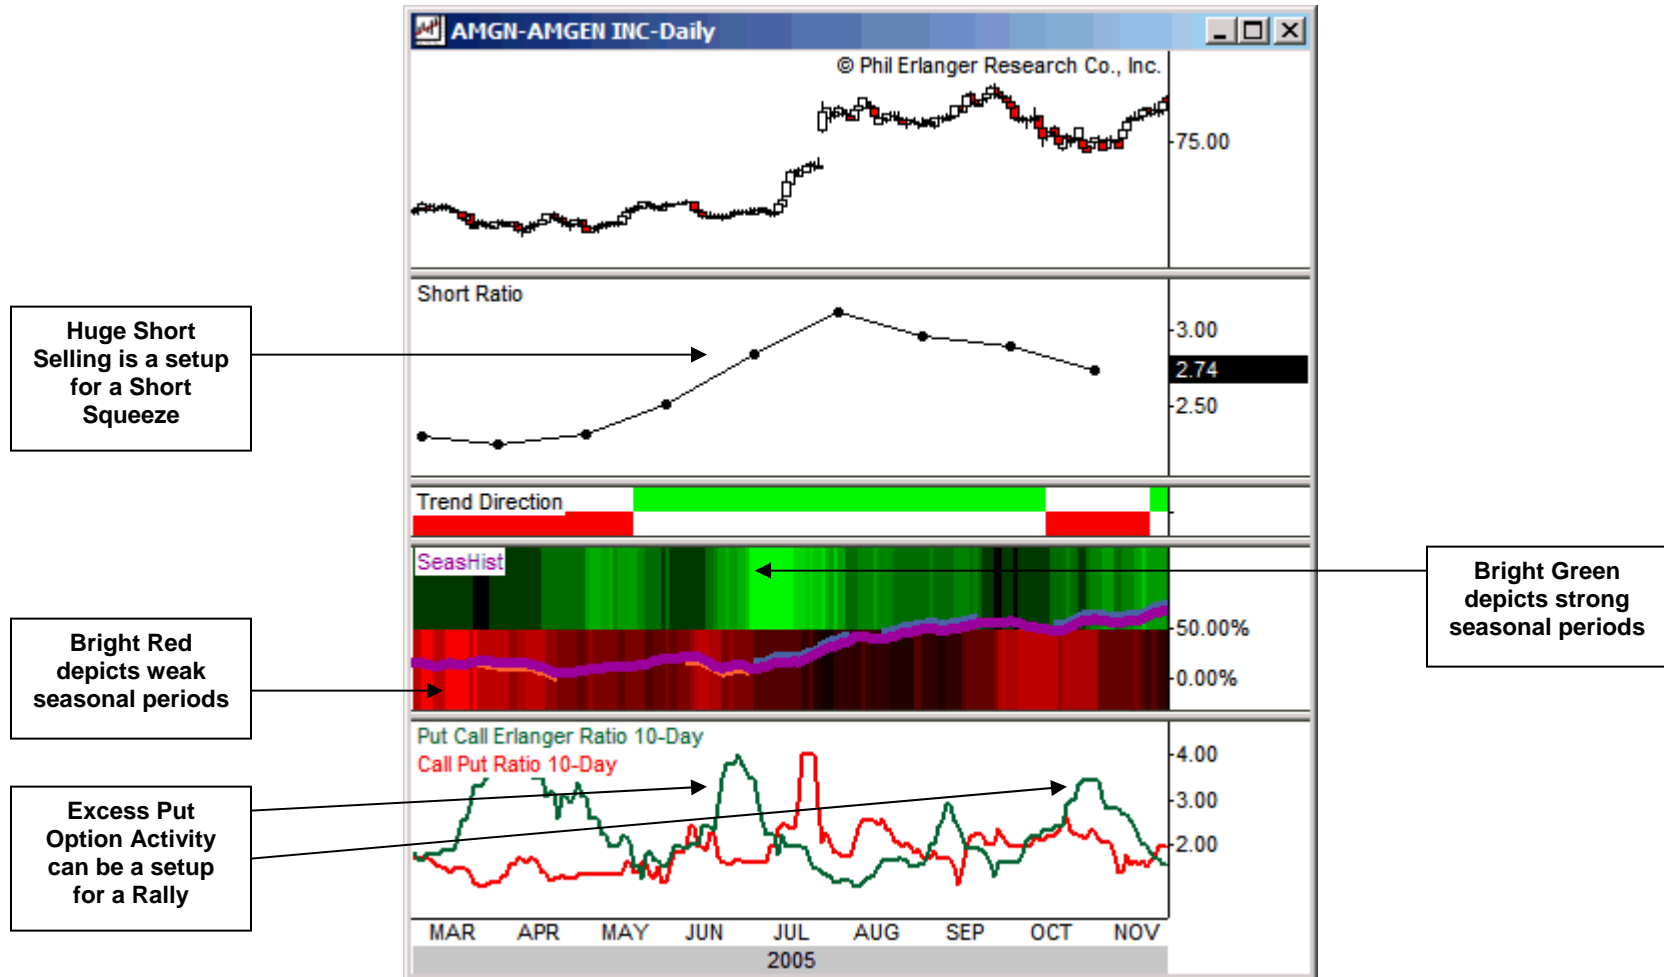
AMGN-AMGEN INC-Daily

© Phil Erlanger Research Co., Inc.

75.00

Short Ratio

3.00

2.74

2.50

Huge Short Selling is a setup for a Short Squeeze

Trend Direction

SeasHist

50.00%

0.00%

Bright Green depicts strong seasonal periods

Bright Red depicts weak seasonal periods

Put Call Erlanger Ratio 10-Day

Call Put Ratio 10-Day

4.00

3.00

2.00

Excess Put Option Activity can be a setup for a Rally

MAR APR MAY JUN JUL AUG SEP OCT NOV

2005